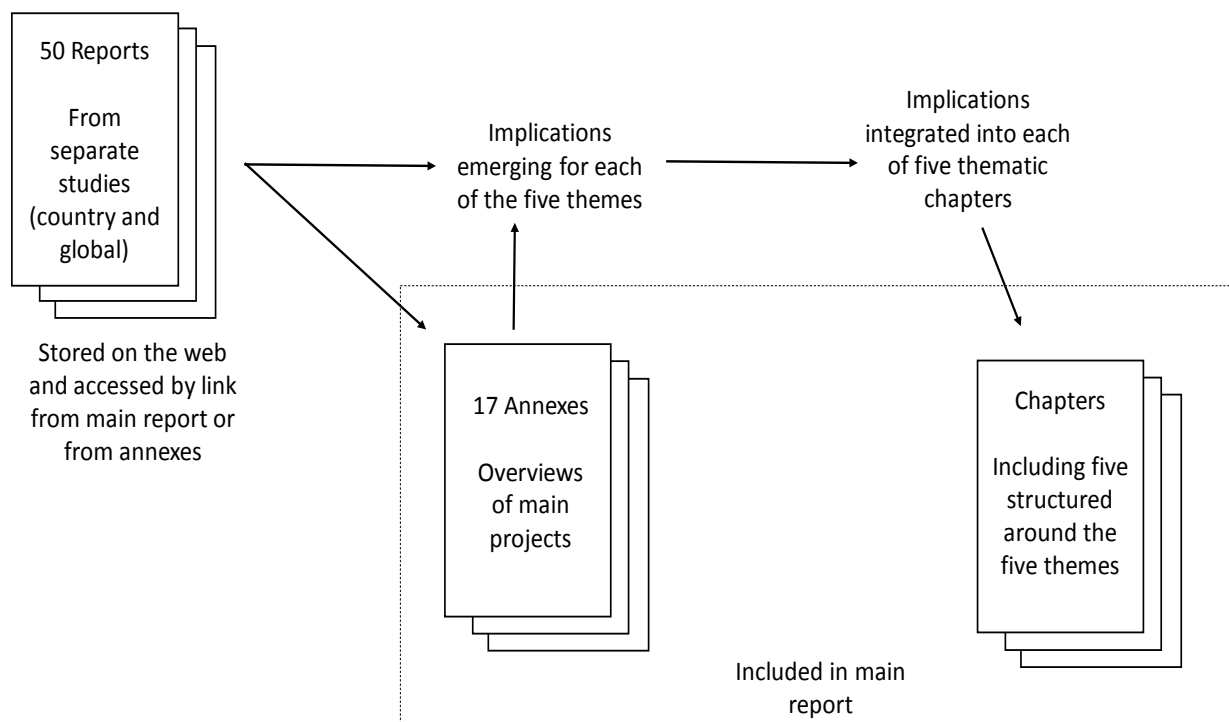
50 Reports

From separate studies (country and global)

Stored on the web and accessed by link from main report or from annexes

Implications emerging for each of the five themes

Implications integrated into each of five thematic chapters

17 Annexes

Overviews of main projects

Chapters

Including five structured around the five themes

Included in main report